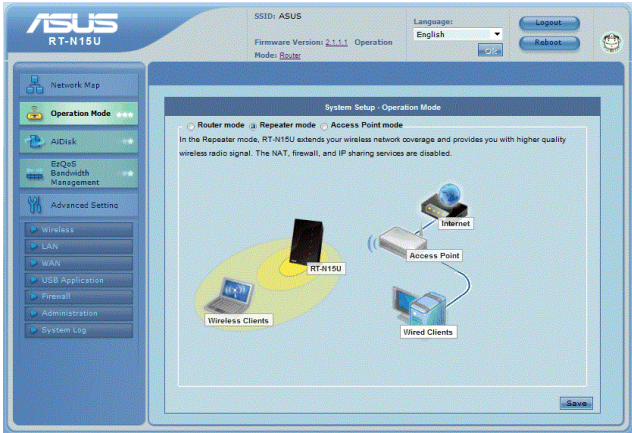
ASUS
RT-N15U

SSID: ASUS

Firmware Version: 2.1.1.1 Operation Mode: Router

Language:
English
OK

Logout
Reboot

Network Map
Operation Mode
AiDisk
EzQoS Bandwidth Management
Advanced Setting
Wireless
LAN
WAN
USB Application
Firewall
Administration
System Log

System Setup - Operation Mode

Router mode Repeater mode Access Point mode

In the Repeater mode, RT-N15U extends your wireless network coverage and provides you with higher quality wireless radio signal. The NAT, firewall, and IP sharing services are disabled.

Internet
RT-N15U
Access Point
Wireless Clients
Wired Clients

Save